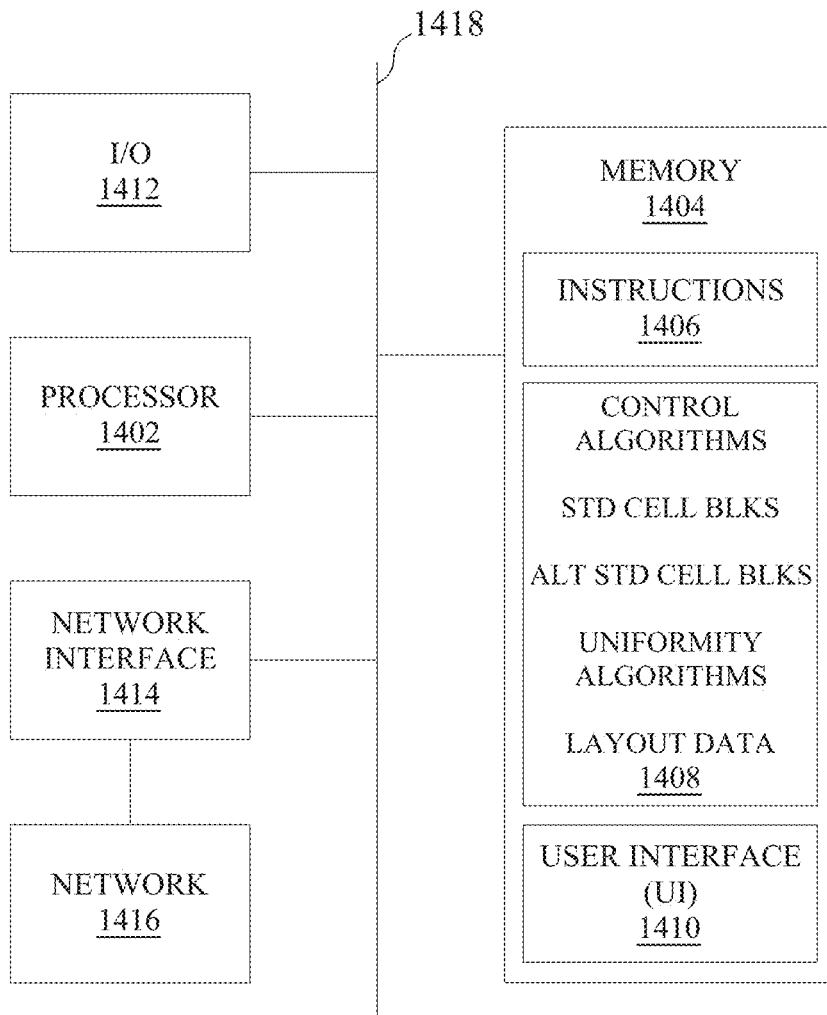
1418

I/O
1412

PROCESSOR
1402

NETWORK INTERFACE
1414

NETWORK
1416

MEMORY
1404

INSTRUCTIONS
1406

CONTROL ALGORITHMS

STD CELL BLKS

ALT STD CELL BLKS

UNIFORMITY ALGORITHMS

LAYOUT DATA
1408

USER INTERFACE (UI)
1410